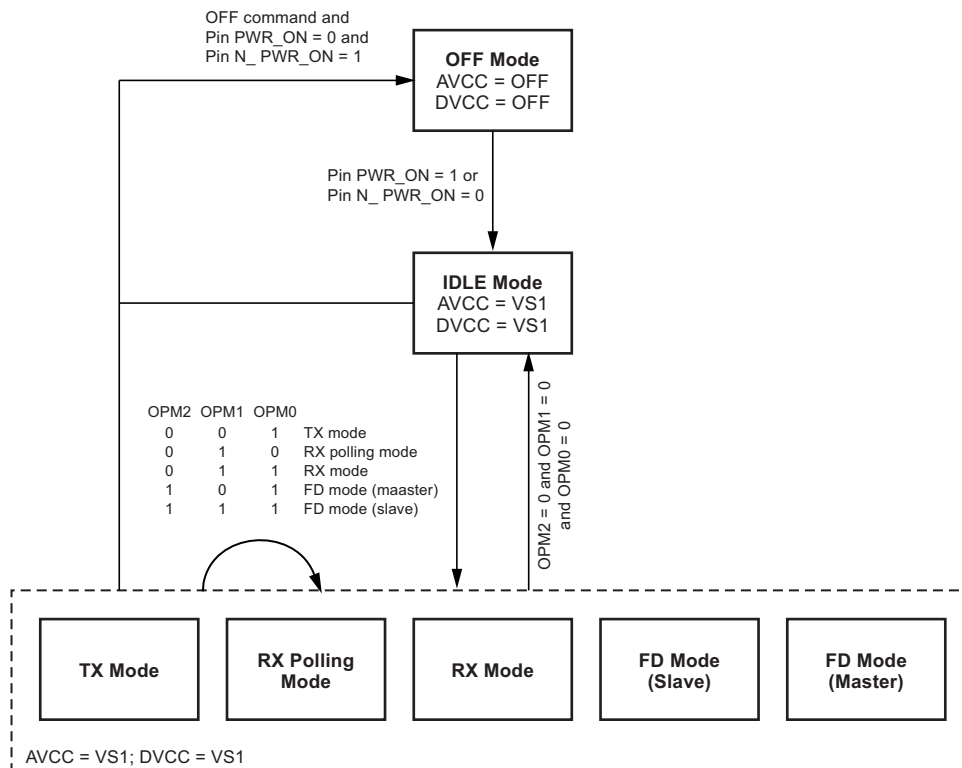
OFF command and
Pin PWR_ON = 0 and
Pin N_ PWR_ON = 1

**OFF Mode**
AVCC = OFF
DVCC = OFF

Pin PWR_ON = 1 or
Pin N_ PWR_ON = 0

**IDLE Mode**
AVCC = VS1
DVCC = VS1

| OPM2 | OPM1 | OPM0 | |
|---|---|---|---|
| 0 | 0 | 1 | TX mode |
| 0 | 1 | 0 | RX polling mode |
| 0 | 1 | 1 | RX mode |
| 1 | 0 | 1 | FD mode (maaster) |
| 1 | 1 | 1 | FD mode (slave) |

OPM2 = 0 and OPM1 = 0
and OPM0 = 0

**TX Mode**

**RX Polling Mode**

**RX Mode**

**FD Mode (Slave)**

**FD Mode (Master)**

AVCC = VS1; DVCC = VS1